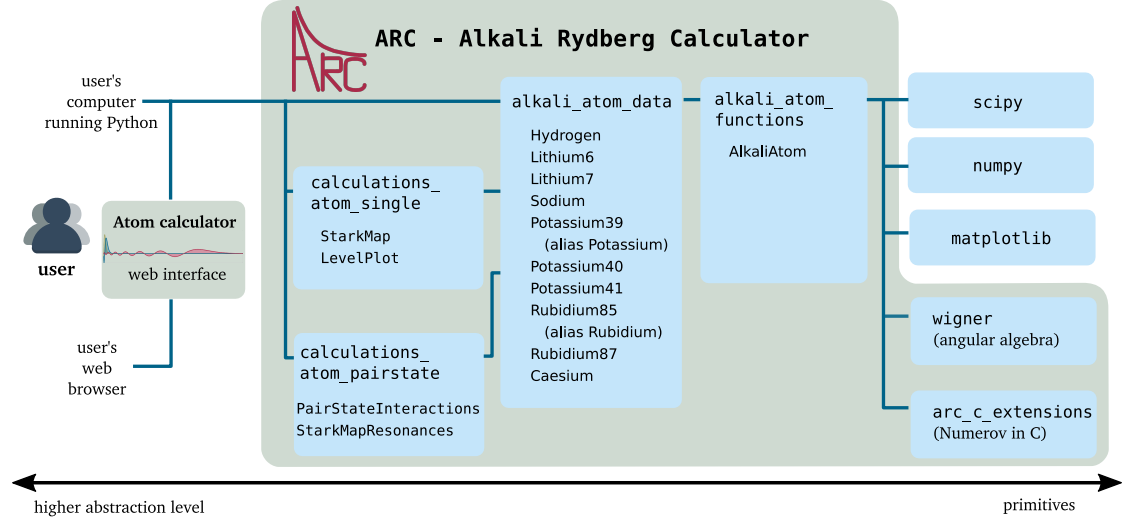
ARC

ARC - Alkali Rydberg Calculator

user's computer running Python

user

Atom calculator

web interface

user's web browser

calculations_ atom_single

StarkMap
LevelPlot

calculations_ atom_pairstate

PairStateInteractions
StarkMapResonances

alkali_atom_data

Hydrogen
Lithium6
Lithium7
Sodium
Potassium39
(alias Potassium)
Potassium40
Potassium41
Rubidium85
(alias Rubidium)
Rubidium87
Caesium

alkali_atom_ functions

AlkaliAtom

scipy

numpy

matplotlib

wigner
(angular algebra)

arc_c_extensions
(Numerov in C)

higher abstraction level

primitives